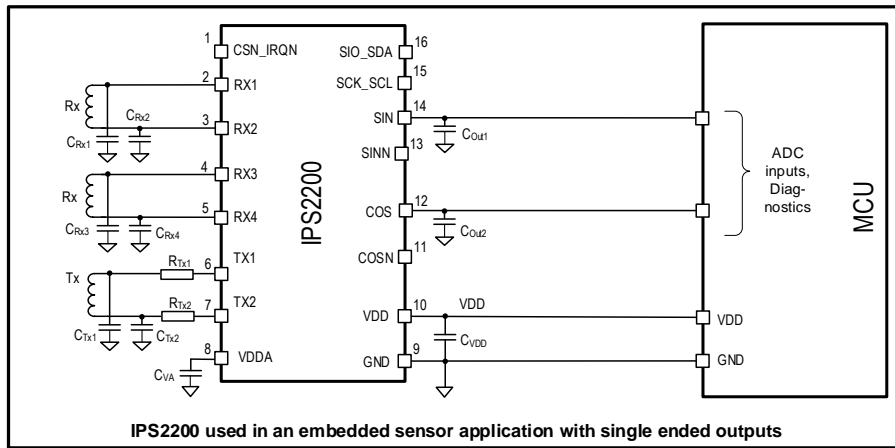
1 CSN_IRQN
2 RX1
3 RX2
4 RX3
5 RX4
6 TX1
7 TX2
8 VDDA

Rx
$C_{Rx2}$
$C_{Rx1}$
Rx
$C_{Rx3}$
$C_{Rx4}$
Tx
$R_{Tx1}$
$R_{Tx2}$
$C_{Tx1}$
$C_{Tx2}$
$C_{VA}$

IPS2200

SIO_SDA 16
SCK_SCL 15
SIN 14
SINN 13
COS 12
COSN 11
VDD 10
GND 9

$C_{Out1}$
$C_{Out2}$
VDD
$C_{VDD}$

ADC inputs, Diagnostics

VDD
GND
MCU

IPS2200 used in an embedded sensor application with single ended outputs